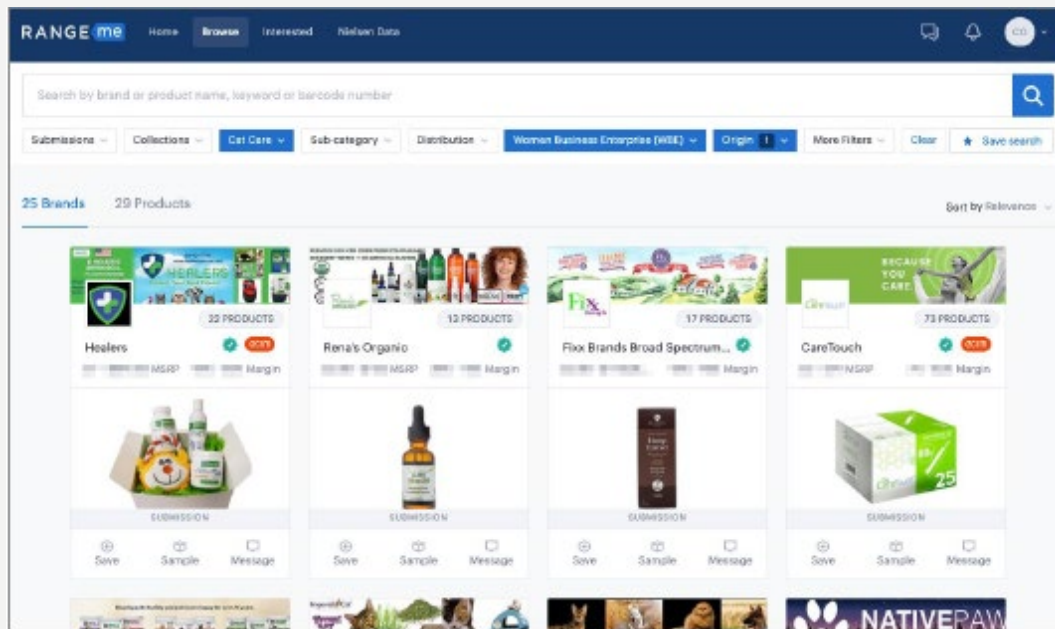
RANGE me Home Browse Interested Nielsen Data

CO

Search by brand or product name, keyword or barcode number

Submissions Collections Cat Care Sub-category Distribution Women Business Enterprise (WBE) Origin 1 More Filters Clear Save search

25 Brands 29 Products

Sort by Relevance

HEALERS

22 PRODUCTS

Healers

MSRP Margin

SUBMISSION

Save Sample Message

13 PRODUCTS

Rena's Organic

MSRP Margin

SUBMISSION

Save Sample Message

Fixx

17 PRODUCTS

Fixx Brands Broad Spectrum...

Margin

SUBMISSION

Save Sample Message

BECAUSE YOU CARE

73 PRODUCTS

CareTouch

MSRP Margin

25

SUBMISSION

Save Sample Message

NATIVEPAW